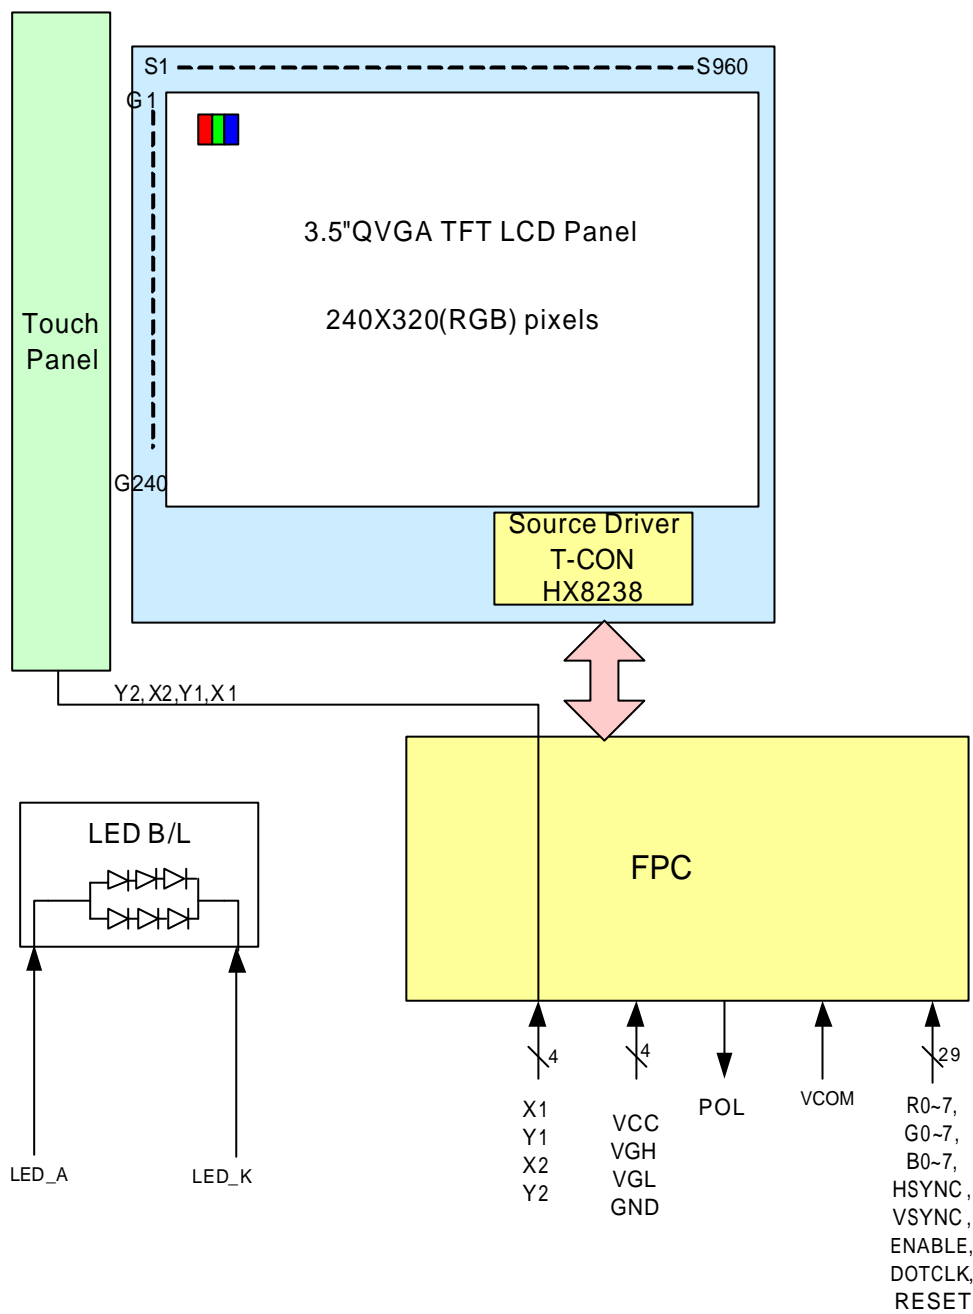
Touch Panel

S1 S960

G1

3.5"QVGA TFT LCD Panel

240X320(RGB) pixels

G240

Source Driver
T-CON
HX8238

Y2,X2,Y1,X1

LED B/L

FPC

LED_A

LED_K

4

X1
Y1
X2
Y2

4

VCC
VGH
VGL
GND

POL

VCOM

29

R0~7,
G0~7,
B0~7,
HSYNC,
VSYNC,
ENABLE,
DOTCLK,
RESET